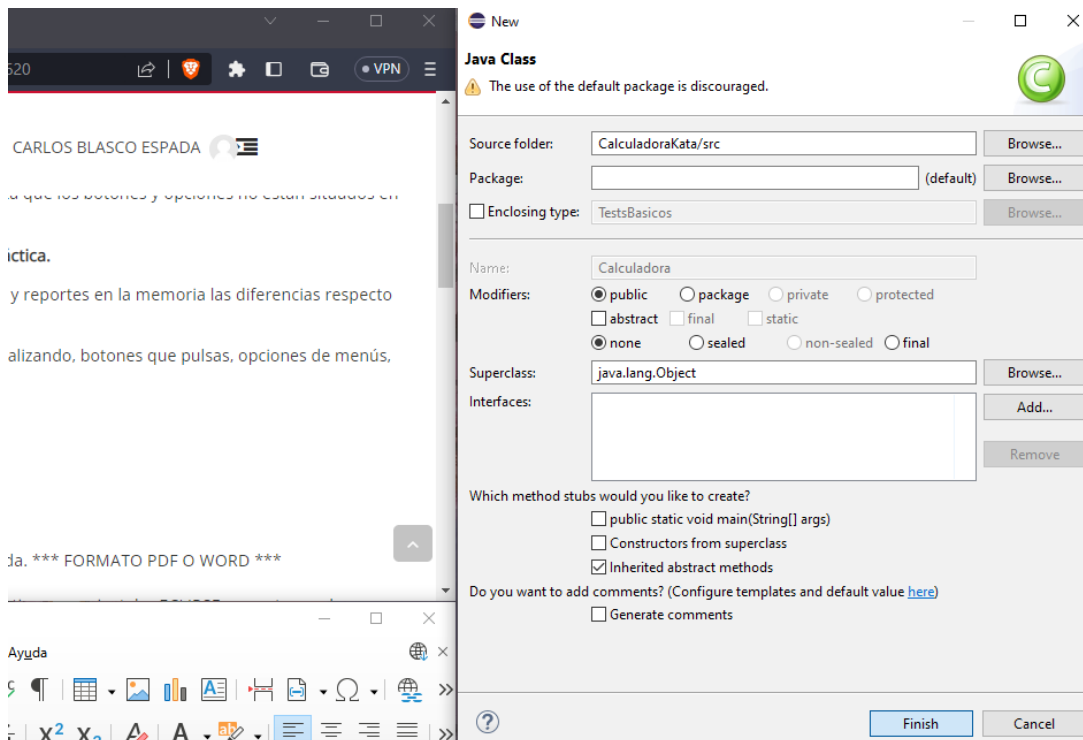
520

VPN

CARLOS BLASCO ESPADA

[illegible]

ictica.

y reportes en la memoria las diferencias respecto

alizando, botones que pulsas, opciones de menús,

da. *** FORMATO PDF O WORD ***

Ayuda

New

Java Class

The use of the default package is discouraged.

Source folder: CalculadoraKata/src Browse...

Package: (default) Browse...

Enclosing type: TestsBasicos Browse...

Name: Calculadora

Modifiers: public package private protected

abstract final static

none sealed non-sealed final

Superclass: java.lang.Object Browse...

Interfaces: Add...

Remove

Which method stubs would you like to create?

public static void main(String[] args)

Constructors from superclass

Inherited abstract methods

Do you want to add comments? (Configure templates and default value here)

Generate comments

?

Finish Cancel